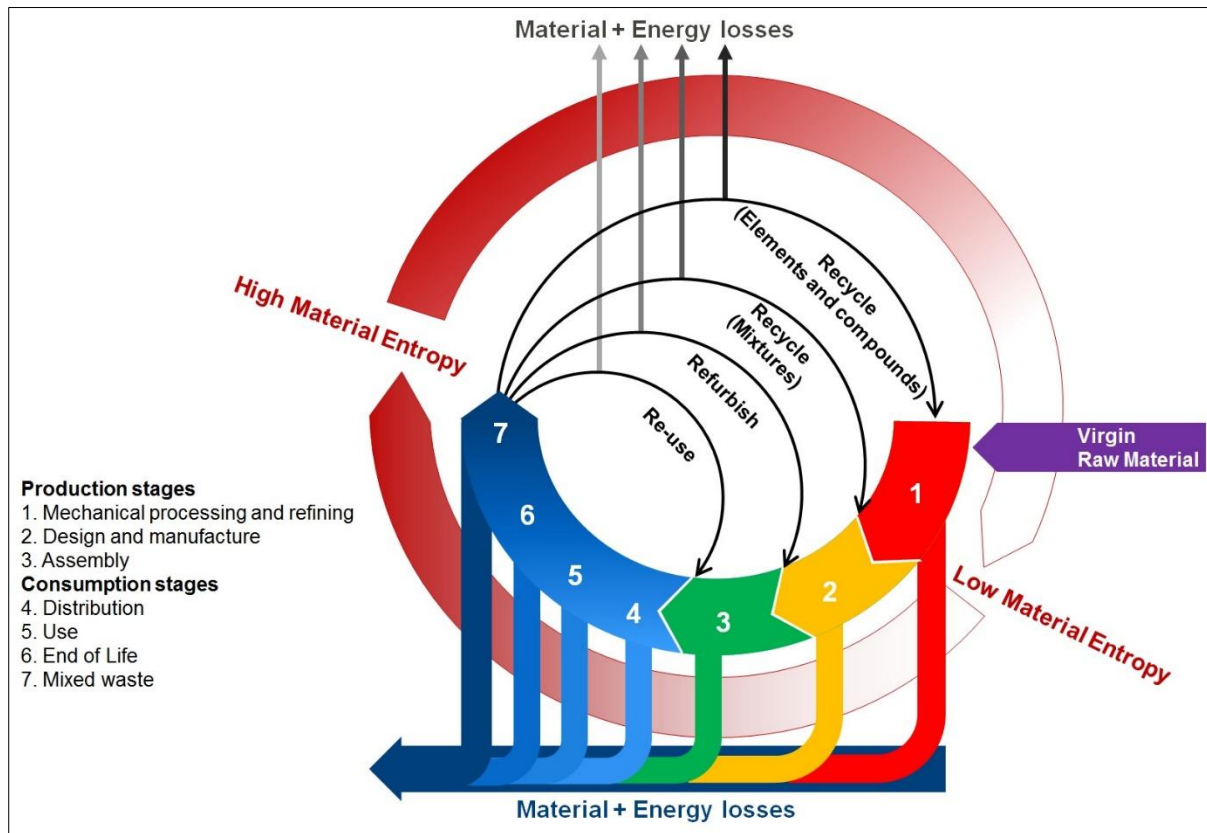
Material + Energy losses

High Material Entropy

Recycle (Elements and compounds)

Recycle (Mixtures)

Refurbish

Re-use

Virgin Raw Material

7

6

5

4

3

2

1

Low Material Entropy

Production stages
1. Mechanical processing and refining
2. Design and manufacture
3. Assembly
Consumption stages
4. Distribution
5. Use
6. End of Life
7. Mixed waste

Material + Energy losses